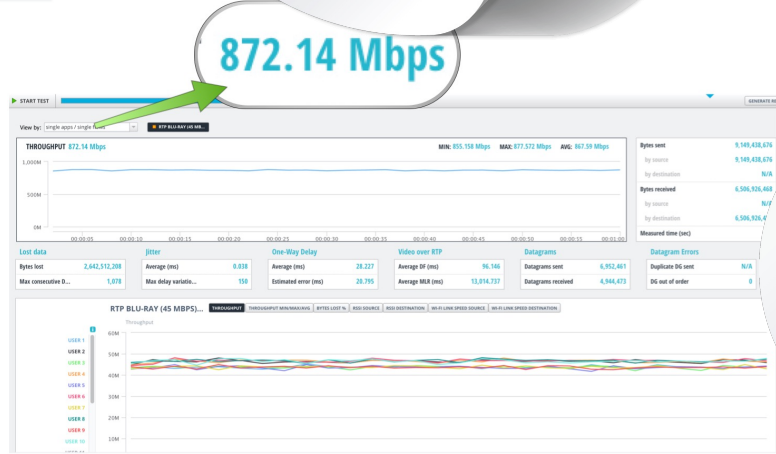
872.14 Mbps

START TEST

GENERATE RE

View by: single apps / single flows

RTP BLU-RAY (45 MB...

THROUGHPUT 872.14 Mbps

MIN: 855.158 Mbps MAX: 877.572 Mbps AVG: 867.59 Mbps

1,000M
500M
0M

00:00:05 00:00:10 00:00:15 00:00:20 00:00:25 00:00:30 00:00:35 00:00:40 00:00:45 00:00:50 00:00:55 00:01:00

| Bytes sent | 9,149,438,676 |
|---|---|
| by source | 9,149,438,676 |
| by destination | N/A |
| Bytes received | 6,506,926,468 |
| by source | N/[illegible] |
| by destination | 6,506,926,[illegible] |
| Measured time (sec) | |

Lost data

| Bytes lost | 2,642,512,208 |
|---|---|
| Max consecutive D... | 1,078 |

Jitter

| Average (ms) | 0.038 |
|---|---|
| Max delay variatio... | 150 |

One-Way Delay

| Average (ms) | 28.227 |
|---|---|
| Estimated error (ms) | 20.795 |

Video over RTP

| Average DF (ms) | 96.146 |
|---|---|
| Average MLR (ms) | 13,014.737 |

Datagrams

| Datagrams sent | 6,952,461 |
|---|---|
| Datagrams received | 4,944,473 |

Datagram Errors

| Duplicate DG sent | N/A |
|---|---|
| DG out of order | 0 |

RTP BLU-RAY (45 MBPS)... THROUGHPUT THROUGHPUT MIN/MAX/AVG BYTES LOST % RSSI SOURCE RSSI DESTINATION WI-FI LINK SPEED SOURCE WI-FI LINK SPEED DESTINATION

Throughput

USER 1
USER 2
USER 3
USER 4
USER 5
USER 6
USER 7
USER 8
USER 9
USER 10

60M
50M
40M
30M
20M
10M